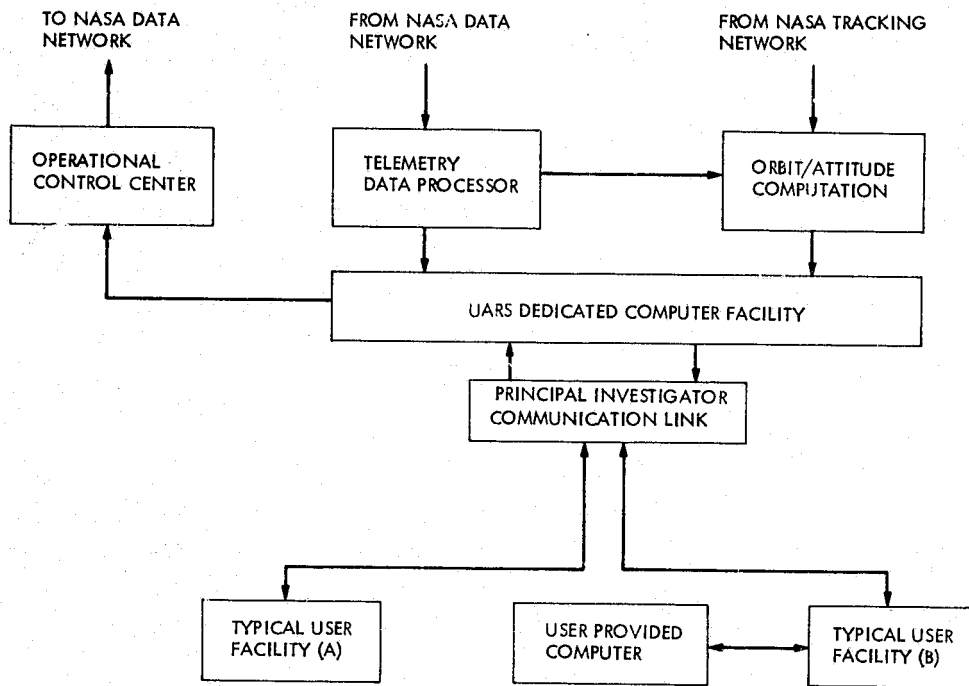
TO NASA DATA NETWORK

FROM NASA DATA NETWORK

FROM NASA TRACKING NETWORK

OPERATIONAL CONTROL CENTER

TELEMETRY DATA PROCESSOR

ORBIT/ATTITUDE COMPUTATION

UARS DEDICATED COMPUTER FACILITY

PRINCIPAL INVESTIGATOR COMMUNICATION LINK

TYPICAL USER FACILITY (A)

USER PROVIDED COMPUTER

TYPICAL USER FACILITY (B)